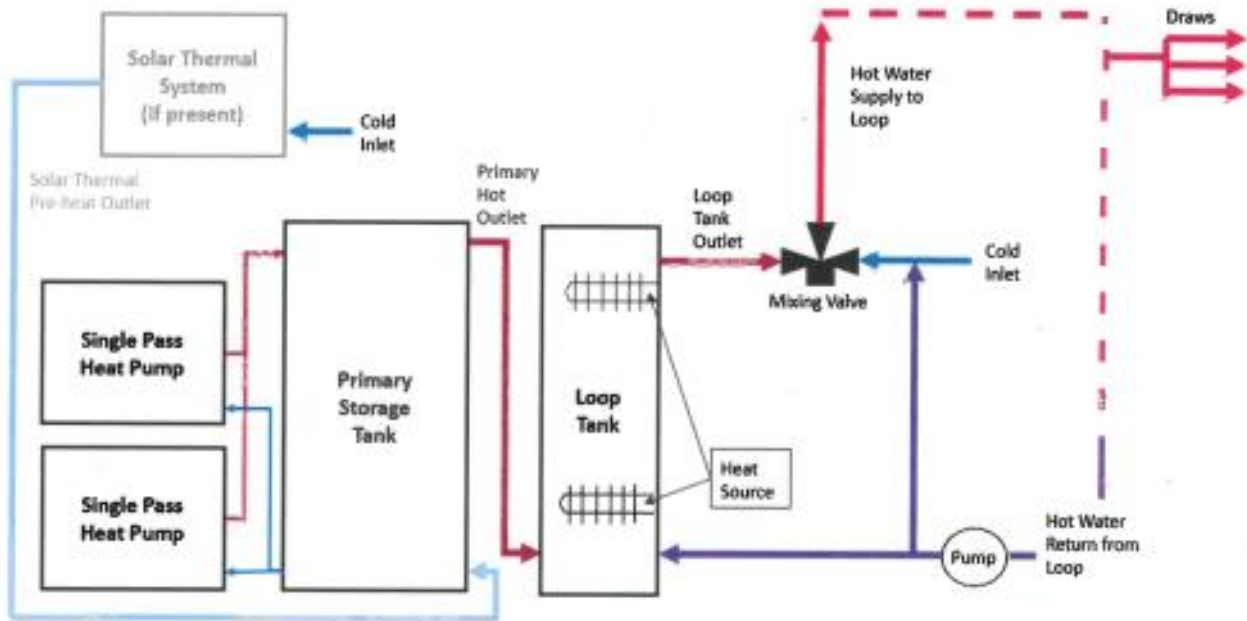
Solar Thermal System (if present)

Cold Inlet

Solar Thermal Pre-heat Outlet

Primary Hot Outlet

Loop Tank Outlet

Hot Water Supply to Loop

Draws

Cold Inlet

Mixing Valve

Single Pass Heat Pump

Single Pass Heat Pump

Primary Storage Tank

Loop Tank

Heat Source

Pump

Hot Water Return from Loop